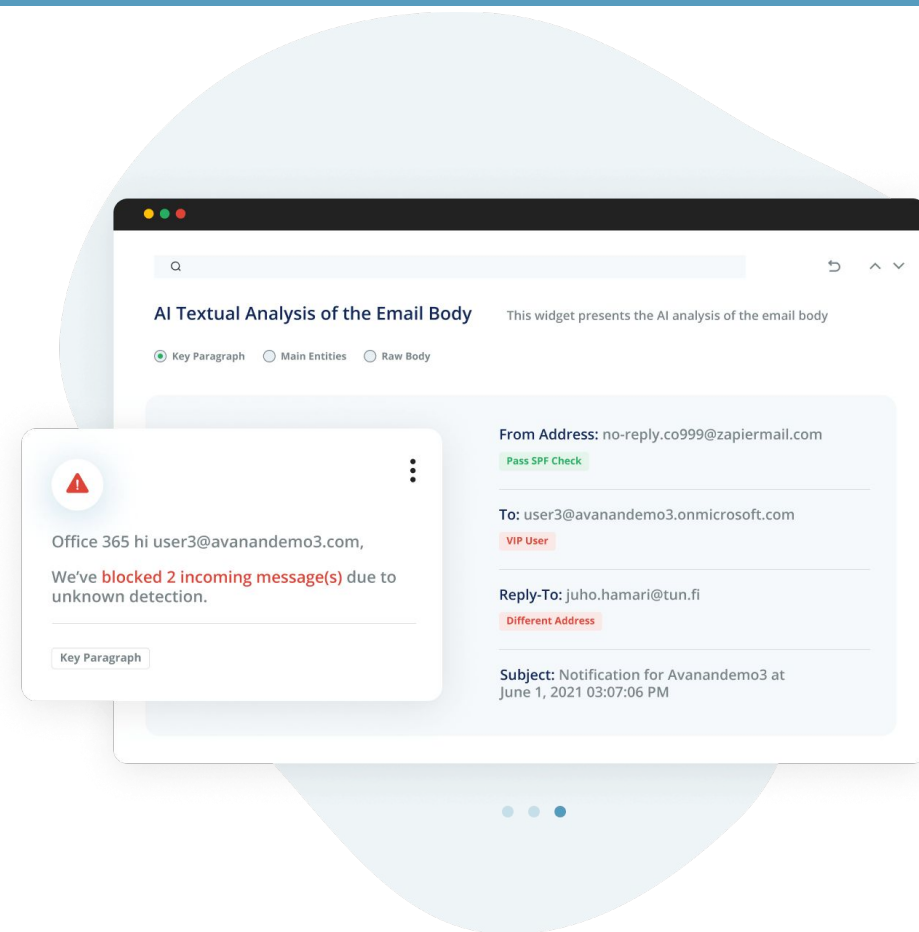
AI Textual Analysis of the Email Body

This widget presents the AI analysis of the email body

Key Paragraph  Main Entities  Raw Body

Office 365 hi user3@avanandemo3.com,

We've blocked 2 incoming message(s) due to unknown detection.

Key Paragraph

From Address: no-reply.co999@zapiermail.com

Pass SPF Check

To: user3@avanandemo3.onmicrosoft.com

VIP User

Reply-To: juho.hamari@tun.fi

Different Address

Subject: Notification for Avanandemo3 at June 1, 2021 03:07:06 PM